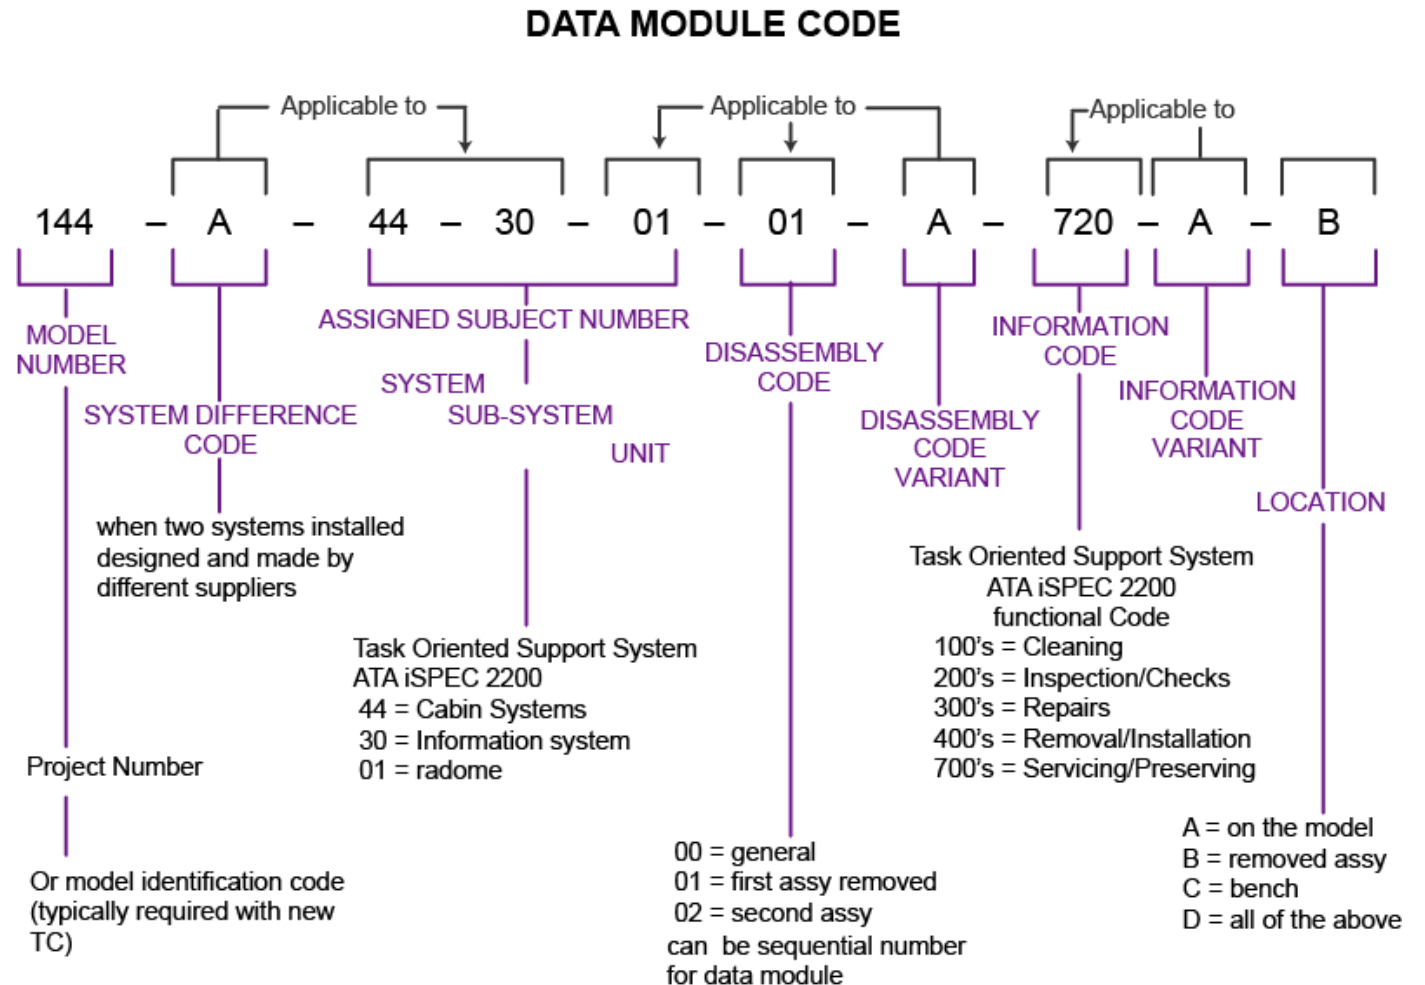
DATA MODULE CODE

Applicable to
Applicable to
Applicable to

144 – A – 44 – 30 – 01 – 01 – A – 720 – A – B

MODEL NUMBER

SYSTEM DIFFERENCE CODE

when two systems installed designed and made by different suppliers

Project Number

Or model identification code (typically required with new TC)

ASSIGNED SUBJECT NUMBER

SYSTEM

SUB-SYSTEM

UNIT

Task Oriented Support System
ATA iSPEC 2200
44 = Cabin Systems
30 = Information system
01 = radome

DISASSEMBLY CODE

00 = general
01 = first assy removed
02 = second assy
can be sequential number for data module

DISASSEMBLY CODE VARIANT

INFORMATION CODE

INFORMATION CODE VARIANT

Task Oriented Support System
ATA iSPEC 2200
functional Code
100's = Cleaning
200's = Inspection/Checks
300's = Repairs
400's = Removal/Installation
700's = Servicing/Preserving

LOCATION

A = on the model
B = removed assy
C = bench
D = all of the above